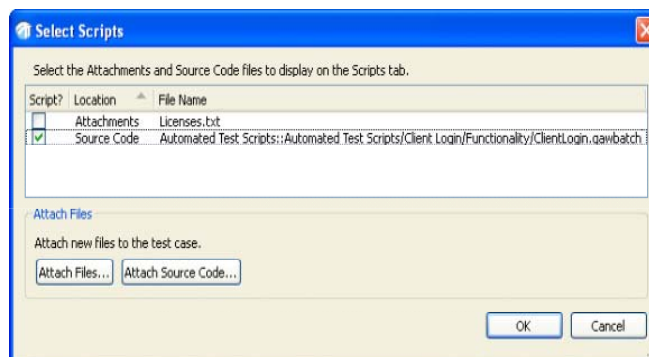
Select Scripts

Select the Attachments and Source Code files to display on the Scripts tab.

| Script? | Location | File Name |
|---|---|---|
| | Attachments | Licenses.txt |
| ✓ | Source Code | Automated Test Scripts::Automated Test Scripts/Client Login/Functionality/ClientLogin.qawbatch |

Attach Files

Attach new files to the test case.

Attach Files... Attach Source Code...

OK Cancel